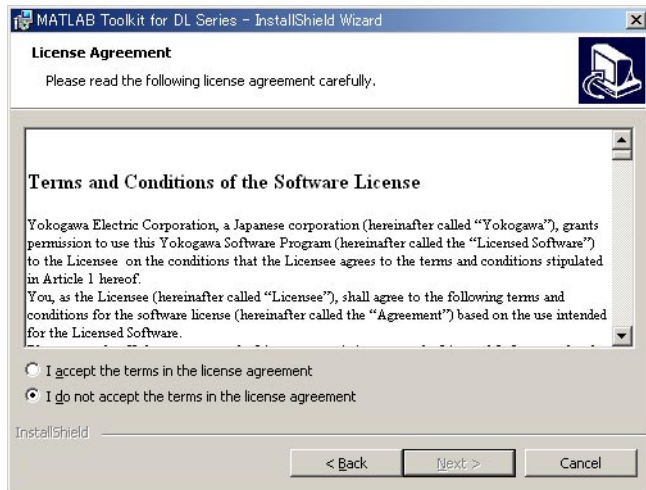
MATLAB Toolkit for DL Series - InstallShield Wizard

License Agreement

Please read the following license agreement carefully.

Terms and Conditions of the Software License

Yokogawa Electric Corporation, a Japanese corporation (hereinafter called "Yokogawa"), grants permission to use this Yokogawa Software Program (hereinafter called the "Licensed Software") to the Licensee on the conditions that the Licensee agrees to the terms and conditions stipulated in Article 1 hereof.

You, as the Licensee (hereinafter called "Licensee"), shall agree to the following terms and conditions for the software license (hereinafter called the "Agreement") based on the use intended for the Licensed Software.

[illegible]

I accept the terms in the license agreement

I do not accept the terms in the license agreement

InstallShield

< Back

Next >

Cancel